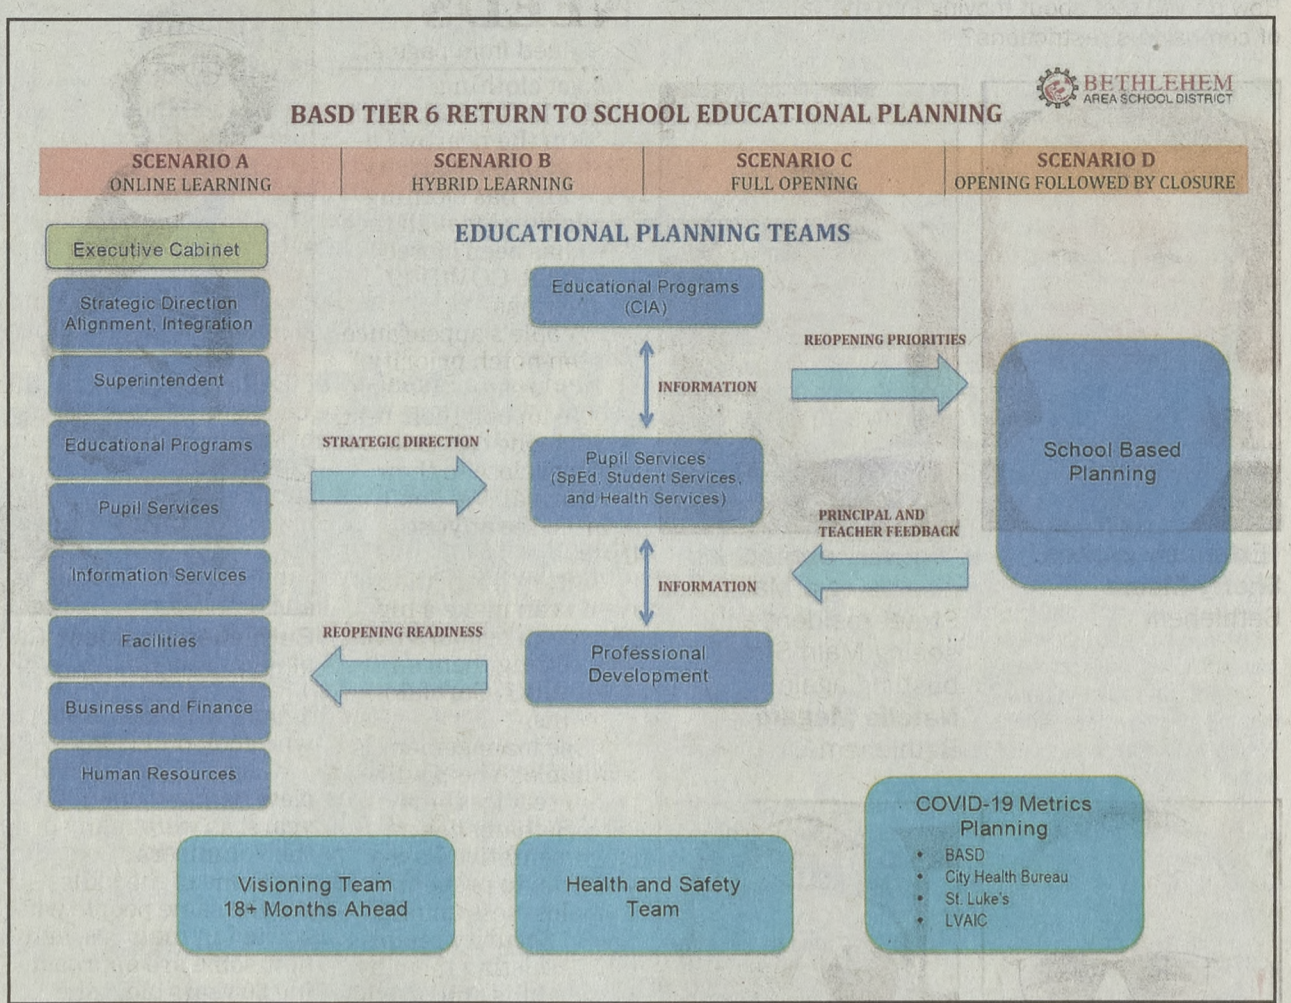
BETHLEHEM AREA SCHOOL DISTRICT

BASD TIER 6 RETURN TO SCHOOL EDUCATIONAL PLANNING

| SCENARIO A ONLINE LEARNING | SCENARIO B HYBRID LEARNING | SCENARIO C FULL OPENING | SCENARIO D OPENING FOLLOWED BY CLOSURE |
|---|---|---|---|

EDUCATIONAL PLANNING TEAMS

Executive Cabinet

Strategic Direction Alignment, Integration

Superintendent

Educational Programs

Pupil Services

Information Services

Facilities

Business and Finance

Human Resources

STRATEGIC DIRECTION

REOPENING READINESS

Educational Programs (CIA)

INFORMATION

Pupil Services (SpEd, Student Services, and Health Services)

INFORMATION

Professional Development

REOPENING PRIORITIES

PRINCIPAL AND TEACHER FEEDBACK

School Based Planning

Visioning Team 18+ Months Ahead

Health and Safety Team

COVID-19 Metrics Planning
• BASD
• City Health Bureau
• St. Luke's
• LVAIC